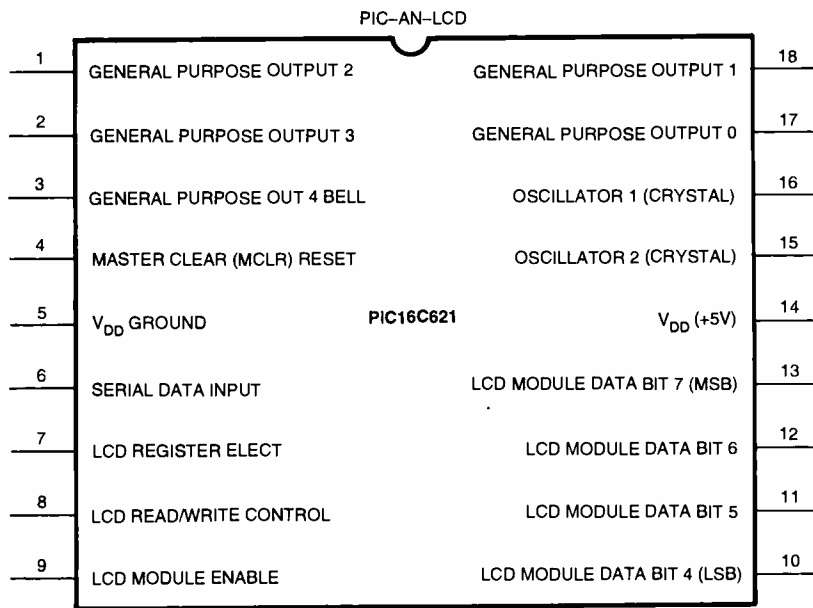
PIC–AN–LCD

1 GENERAL PURPOSE OUTPUT 2
2 GENERAL PURPOSE OUTPUT 3
3 GENERAL PURPOSE OUT 4 BELL
4 MASTER CLEAR (MCLR) RESET
5 $V_{DD}$ GROUND
6 SERIAL DATA INPUT
7 LCD REGISTER ELECT
8 LCD READ/WRITE CONTROL
9 LCD MODULE ENABLE

PIC16C621

18 GENERAL PURPOSE OUTPUT 1
17 GENERAL PURPOSE OUTPUT 0
16 OSCILLATOR 1 (CRYSTAL)
15 OSCILLATOR 2 (CRYSTAL)
14 $V_{DD}$ (+5V)
13 LCD MODULE DATA BIT 7 (MSB)
12 LCD MODULE DATA BIT 6
11 LCD MODULE DATA BIT 5
10 LCD MODULE DATA BIT 4 (LSB)